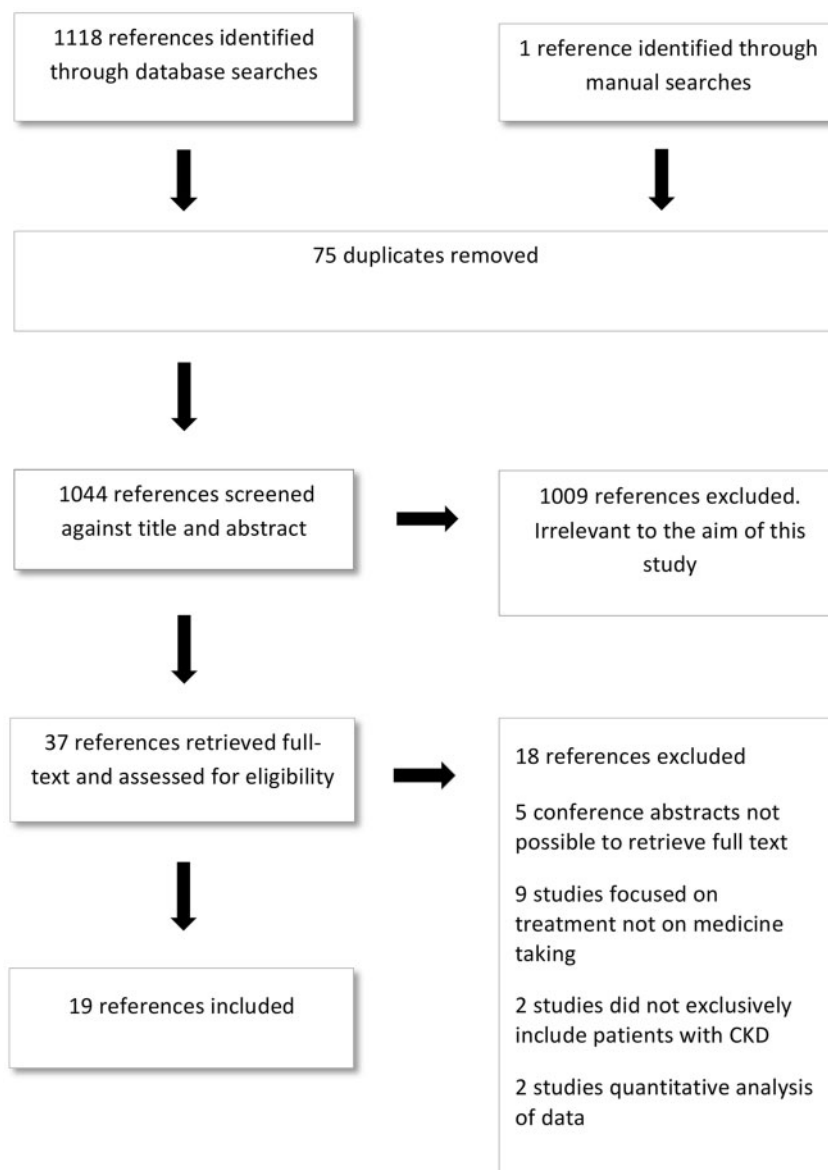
1118 references identified through database searches

1 reference identified through manual searches

75 duplicates removed

1044 references screened against title and abstract

1009 references excluded. Irrelevant to the aim of this study

37 references retrieved full-text and assessed for eligibility

18 references excluded

5 conference abstracts not possible to retrieve full text

9 studies focused on treatment not on medicine taking

2 studies did not exclusively include patients with CKD

2 studies quantitative analysis of data

19 references included